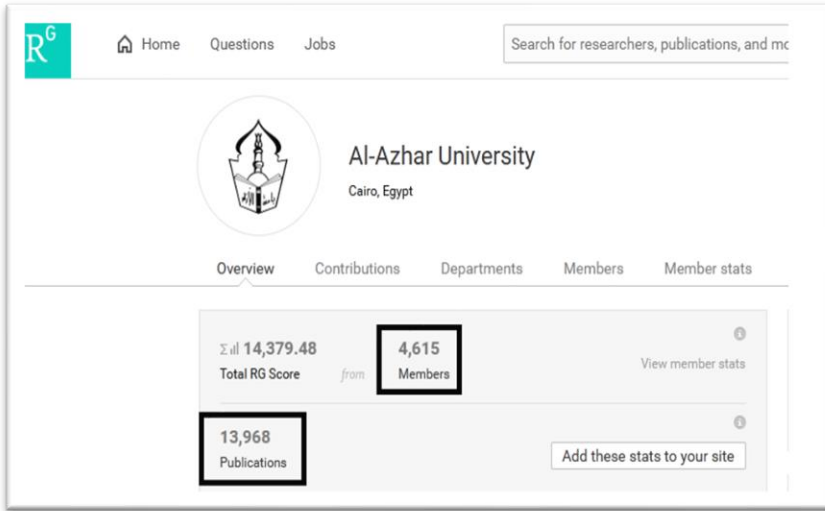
R^G

Home Questions Jobs

Search for researchers, publications, and mo

Al-Azhar University

Cairo, Egypt

Overview Contributions Departments Members Member stats

14,379.48
Total RG Score

from

4,615
Members

View member stats

13,968
Publications

Add these stats to your site